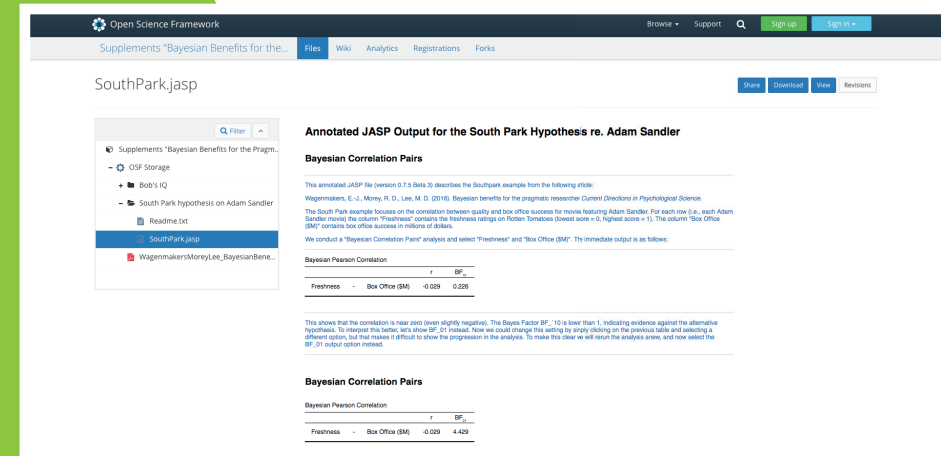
Open Science Framework

Browse ▾ Support Sign up Sign in ▾

Supplements "Bayesian Benefits for the... Files Wiki Analytics Registrations Forks

SouthPark.jasp

Share Download View Revisions

Filter

Supplements "Bayesian Benefits for the Pragm...
OSF Storage
Bob's IQ
South Park hypothesis on Adam Sandler
Readme.txt
SouthPark.jasp
WagenmakersMoreyLee_BayesianBene...

Annotated JASP Output for the South Park Hypothesis re. Adam Sandler

Bayesian Correlation Pairs

This annotated JASP file (version 0.7.5 Beta 3) describes the Southpark example from the following article:

Wagenmakers, E.-J., Morey, R. D., Lee, M. D. (2016). Bayesian benefits for the pragmatic researcher Current Directions in Psychological Science.

The South Park example focuses on the correlation between quality and box office success for movies featuring Adam Sandler. For each row (i.e., each Adam Sandler movie) the column "Freshness" contains the freshness ratings on Rotten Tomatoes (lowest score = 0, highest score = 1). The column "Box Office ($M)" contains box office success in millions of dollars.

We conduct a "Bayesian Correlation Pairs" analysis and select "Freshness" and "Box Office ($M)". The immediate output is as follows:

Bayesian Pearson Correlation

| | | | r | $BF_{10}$ |
|---|---|---|---|---|
| Freshness | - | Box Office ($M) | -0.029 | 0.226 |

This shows that the correlation is near zero (even slightly negative). The Bayes Factor BF_10 is lower than 1, indicating evidence against the alternative hypothesis. To interpret this better, let's show BF_01 instead. Now we could change this setting by simply clicking on the previous table and selecting a different option, but that makes it difficult to show the progression in the analysis. To make this clear we will rerun the analysis anew, and now select the BF_01 output option instead.

Bayesian Correlation Pairs

Bayesian Pearson Correlation

| | | | r | $BF_{01}$ |
|---|---|---|---|---|
| Freshness | - | Box Office ($M) | -0.029 | 4.429 |